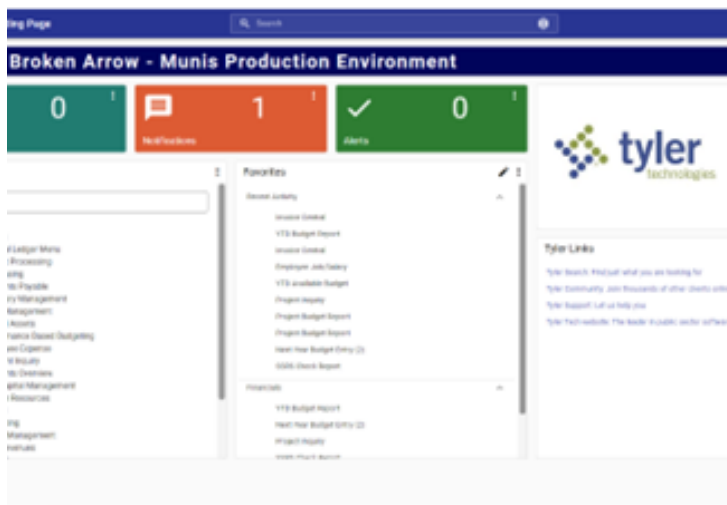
ling Page

Search

Broken Arrow - Munis Production Environment

0

1

Notifications

0

Alerts

tyler technologies

Favorites

Recent Activity

Invoice Central
YTD Budget Report
Invoice Central
Employee Job/Salary
YTD available Budget
Project Inquiry
Project Budget Report
Project Budget Report
Next Year Budget Entry (2)
GSDS Check Report

Financials

YTD Budget Report
Next Year Budget Entry (2)
Project Inquiry
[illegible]

l Ledger Menu
l Processing
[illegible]ing
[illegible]ts Payable
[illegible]y Management
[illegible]anagement
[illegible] Assets
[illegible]mance Based Budgeting
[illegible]ase Cognos
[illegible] Inquiry
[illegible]ts Overview
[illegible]pital Management
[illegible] Resources
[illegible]ing
Management
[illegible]venues

Tyler Links

Tyler Search: Find just what you are looking for
Tyler Community: Join thousands of other clients onl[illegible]
Tyler Support: Let us help you
Tyler Tech website: The leader in public sector softwa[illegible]